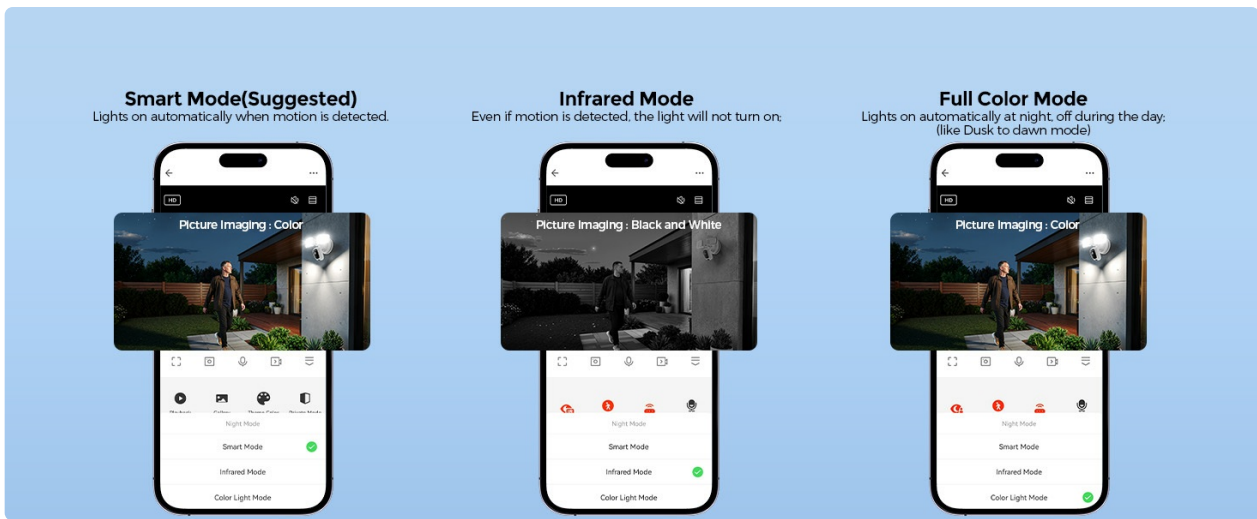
Smart Mode(Suggested)
Lights on automatically when motion is detected.

HD

Picture Imaging : Color

Playback Gallery Theme Color Private Mode

Night Mode

Smart Mode

Infrared Mode

Color Light Mode

Infrared Mode
Even if motion is detected, the light will not turn on;

HD

Picture Imaging : Black and White

Night Mode

Smart Mode

Infrared Mode

Color Light Mode

Full Color Mode
Lights on automatically at night, off during the day; (like Dusk to dawn mode)

HD

Picture Imaging : Color

Night Mode

Smart Mode

Infrared Mode

Color Light Mode